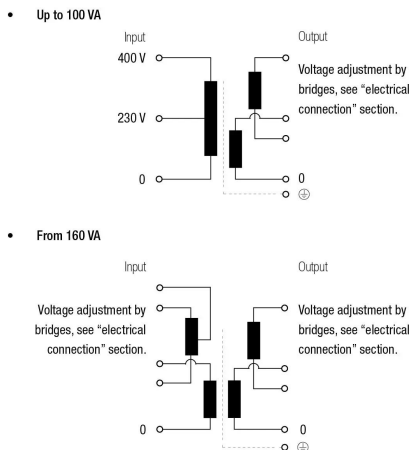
• Up to 100 VA

Input

Output

400 V

Voltage adjustment by bridges, see “electrical connection” section.

230 V

0

0

⏚

• From 160 VA

Input

Output

Voltage adjustment by bridges, see “electrical connection” section.

Voltage adjustment by bridges, see “electrical connection” section.

0

0

⏚